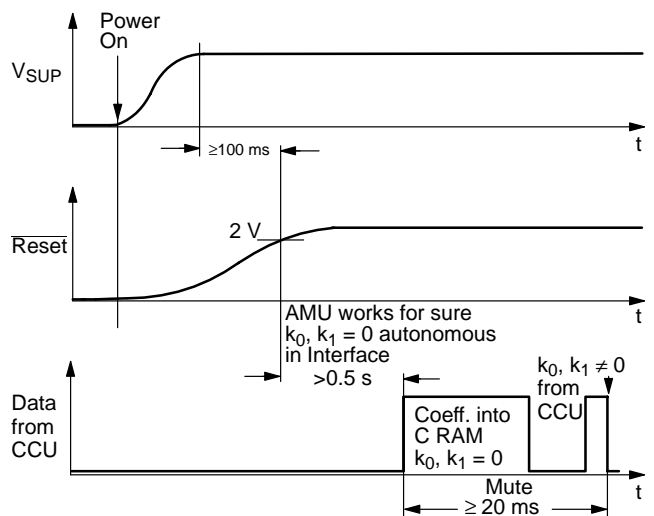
Power On

$V_{SUP}$

t

≥100 ms

2 V

$\overline{\text{Reset}}$

t

AMU works for sure
$k_0$, $k_1$ = 0 autonomous
in Interface

>0.5 s

$k_0$, $k_1 \neq 0$
from
CCU

Data
from
CCU

Coeff. into
C RAM
$k_0$, $k_1$ = 0

t

Mute
≥ 20 ms